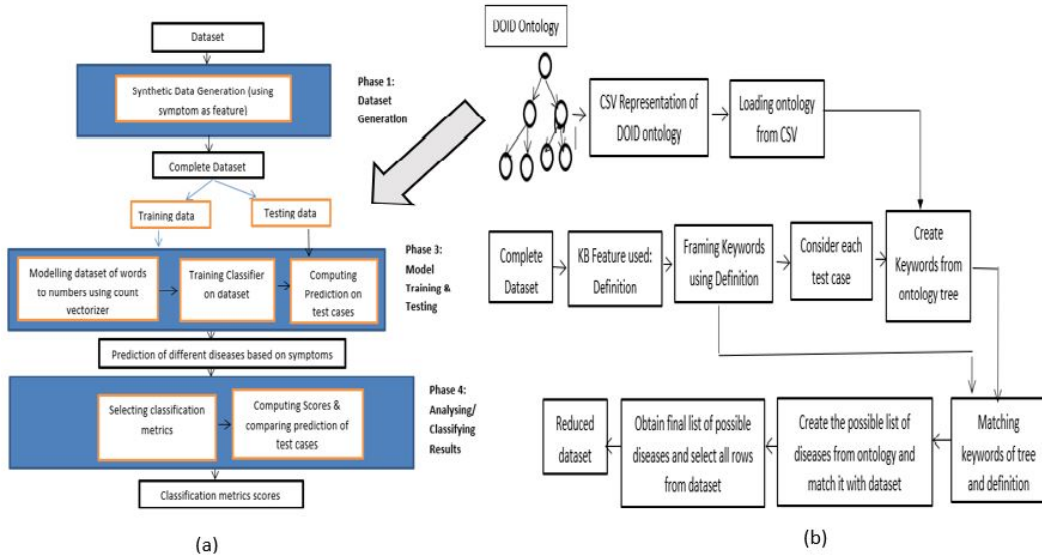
Dataset

Synthetic Data Generation (using symptom as feature)

Phase 1: Dataset Generation

Complete Dataset

Training data

Testing data

Modelling dataset of words to numbers using count vectorizer

Training Classifier on dataset

Computing Prediction on test cases

Phase 3: Model Training & Testing

Prediction of different diseases based on symptoms

Selecting classification metrics

Computing Scores & comparing prediction of test cases

Phase 4: Analysing/ Classifying Results

Classification metrics scores

(a)

DOID Ontology

CSV Representation of DOID ontology

Loading ontology from CSV

Complete Dataset

KB Feature used: Definition

Framing Keywords using Definition

Consider each test case

Create Keywords from ontology tree

Reduced dataset

Obtain final list of possible diseases and select all rows from dataset

Create the possible list of diseases from ontology and match it with dataset

Matching keywords of tree and definition

(b)